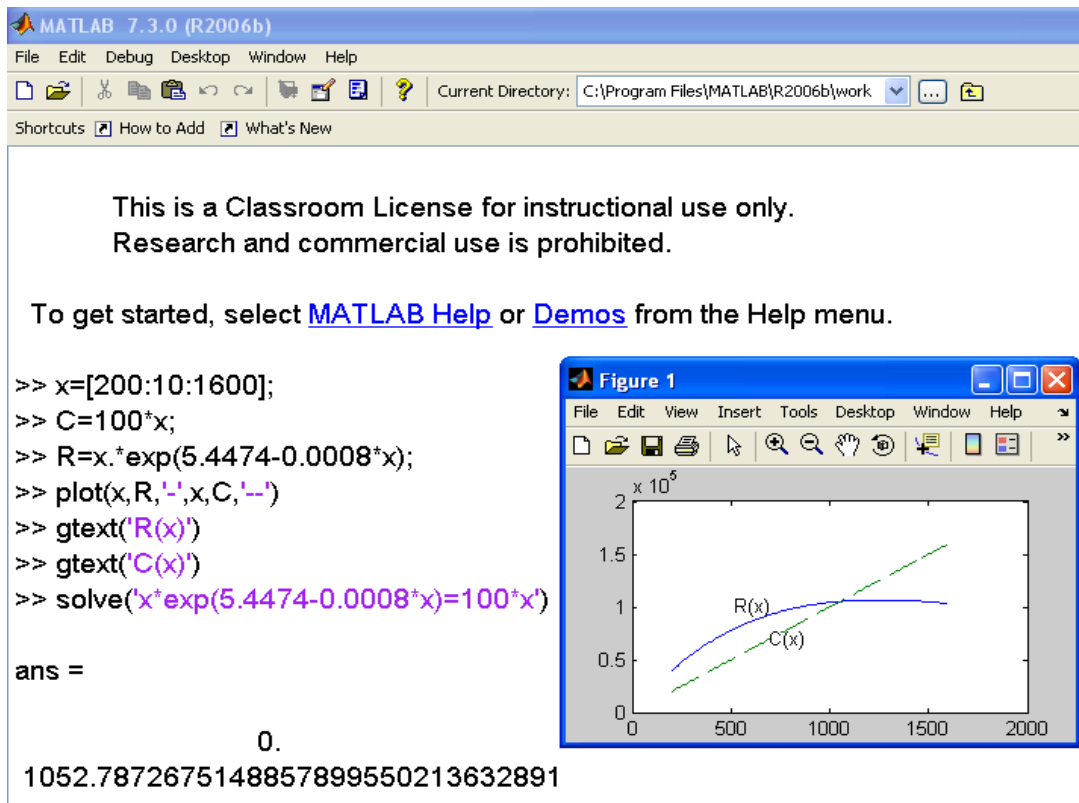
MATLAB 7.3.0 (R2006b)

File Edit Debug Desktop Window Help

Current Directory: C:\Program Files\MATLAB\R2006b\work

Shortcuts How to Add What's New

This is a Classroom License for instructional use only. Research and commercial use is prohibited.

To get started, select MATLAB Help or Demos from the Help menu.

>> x=[200:10:1600];
>> C=100*x;
>> R=x.*exp(5.4474-0.0008*x);
>> plot(x,R,'-',x,C,'--')
>> gtext('R(x)')
>> gtext('C(x)')
>> solve('x*exp(5.4474-0.0008*x)=100*x')

ans =

0.
1052.7872675148857899550213632891

Figure 1

File Edit View Insert Tools Desktop Window Help

$x 10^5$

2

1.5

1

0.5

0

R(x)

C(x)

0 500 1000 1500 2000